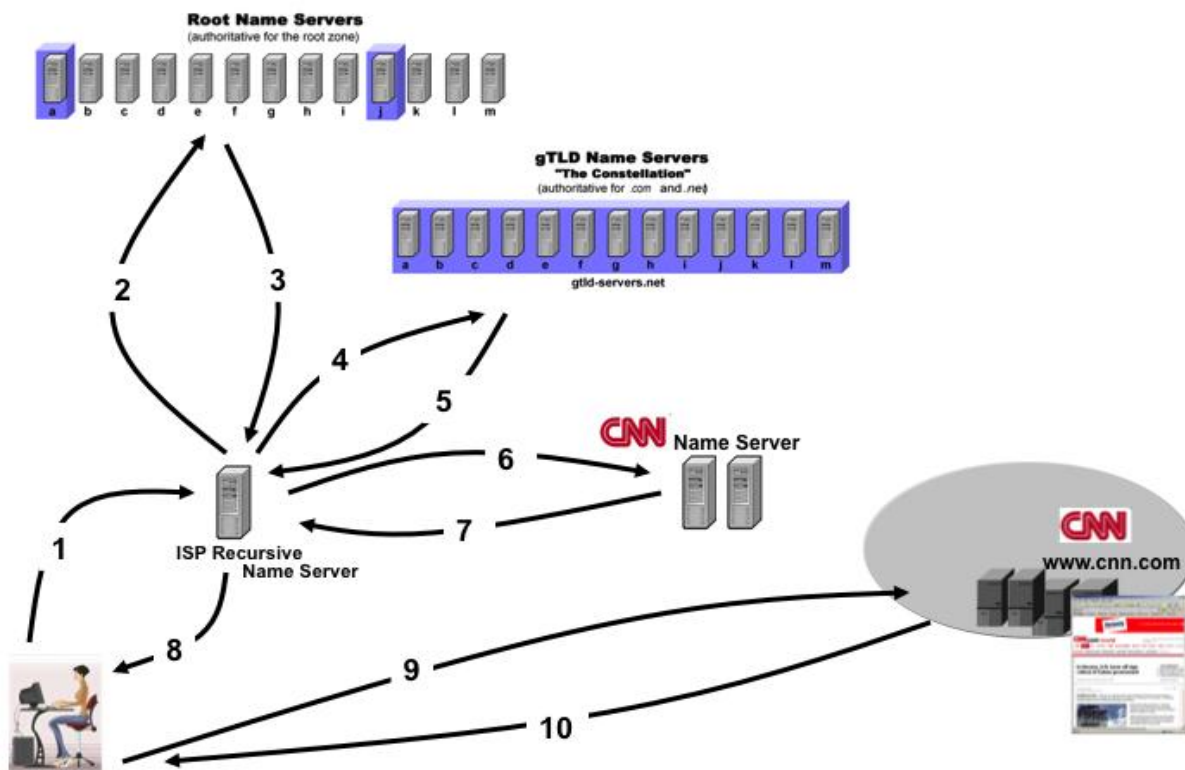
Root Name Servers
(authoritative for the root zone)

a b c d e f g h i j k l m

gTLD Name Servers
"The Constellation"
(authoritative for .com and .net)

a b c d e f g h i j k l m

gtld-servers.net

2

3

4

5

CNN Name Server

6

7

1

ISP Recursive Name Server

CNN
www.cnn.com

8

9

10